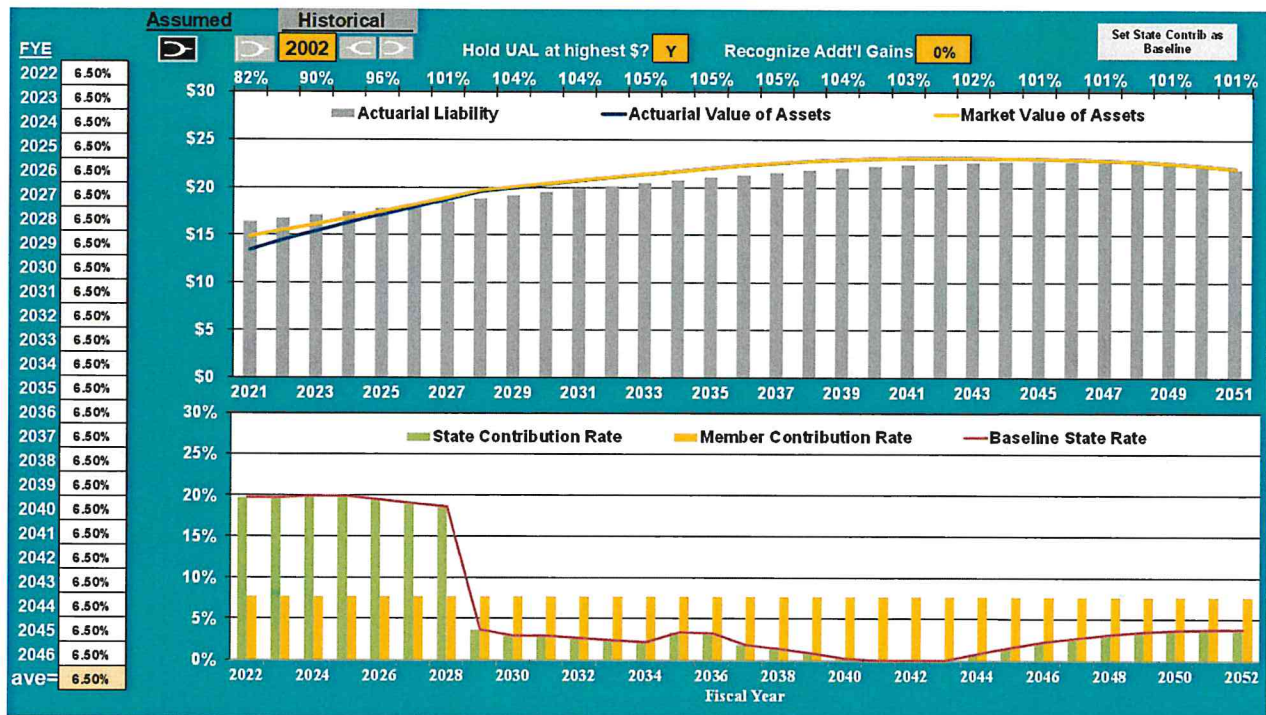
Assumed Historical

FYE

2002

Hold UAL at highest $? Y

Recognize Addt'l Gains 0%

Set State Contrib as Baseline

| FYE | |
|---|---|
| 2022 | 6.50% |
| 2023 | 6.50% |
| 2024 | 6.50% |
| 2025 | 6.50% |
| 2026 | 6.50% |
| 2027 | 6.50% |
| 2028 | 6.50% |
| 2029 | 6.50% |
| 2030 | 6.50% |
| 2031 | 6.50% |
| 2032 | 6.50% |
| 2033 | 6.50% |
| 2034 | 6.50% |
| 2035 | 6.50% |
| 2036 | 6.50% |
| 2037 | 6.50% |
| 2038 | 6.50% |
| 2039 | 6.50% |
| 2040 | 6.50% |
| 2041 | 6.50% |
| 2042 | 6.50% |
| 2043 | 6.50% |
| 2044 | 6.50% |
| 2045 | 6.50% |
| 2046 | 6.50% |
| ave= | 6.50% |

82% 90% 96% 101% 104% 104% 105% 105% 105% 104% 103% 102% 101% 101% 101% 101%

$30 $25 $20 $15 $10 $5 $0

Actuarial Liability
Actuarial Value of Assets
Market Value of Assets

2021 2023 2025 2027 2029 2031 2033 2035 2037 2039 2041 2043 2045 2047 2049 2051

30% 25% 20% 15% 10% 5% 0%

State Contribution Rate
Member Contribution Rate
Baseline State Rate

2022 2024 2026 2028 2030 2032 2034 2036 2038 2040 2042 2044 2046 2048 2050 2052

Fiscal Year